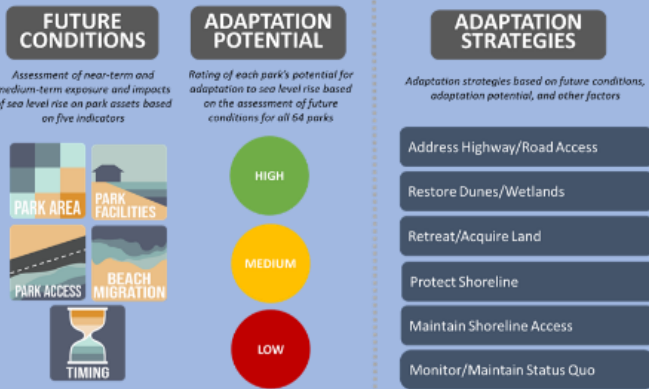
FUTURE CONDITIONS

Assessment of near-term and medium-term exposure and impacts of sea level rise on park assets based on five indicators

PARK AREA

PARK FACILITIES

PARK ACCESS

BEACH MIGRATION

TIMING

ADAPTATION POTENTIAL

Rating of each park's potential for adaptation to sea level rise based on the assessment of future conditions for all 64 parks

HIGH

MEDIUM

LOW

ADAPTATION STRATEGIES

Adaptation strategies based on future conditions, adaptation potential, and other factors

Address Highway/Road Access

Restore Dunes/Wetlands

Retreat/Acquire Land

Protect Shoreline

Maintain Shoreline Access

Monitor/Maintain Status Quo